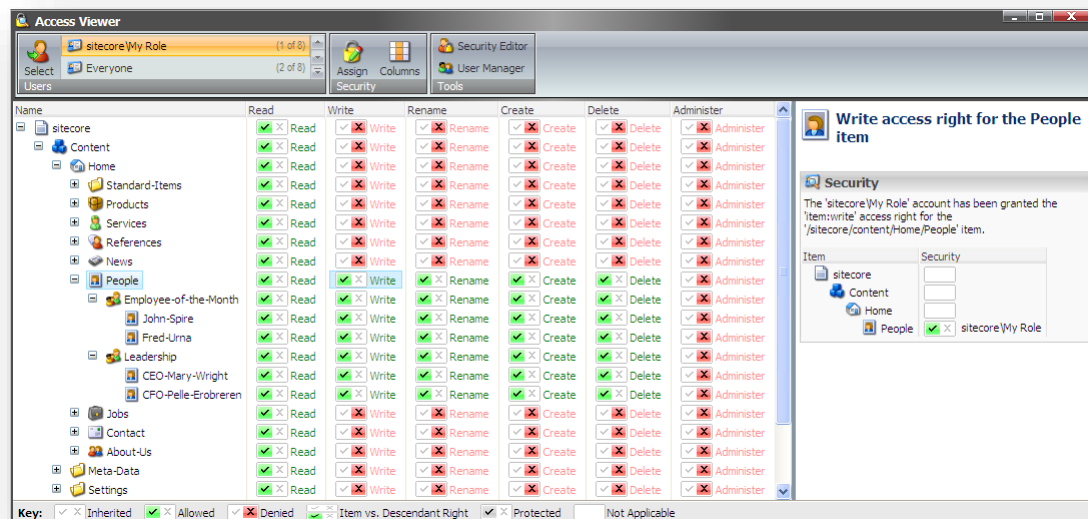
Access Viewer

Select
sitecore\My Role (1 of 8)
Everyone (2 of 8)
Users
Assign Columns
Security
Security Editor
User Manager
Tools

| Name | Read | Write | Rename | Create | Delete | Administer |
|---|---|---|---|---|---|---|
| sitecore | Read | Write | Rename | Create | Delete | Administer |
| Content | Read | Write | Rename | Create | Delete | Administer |
| Home | Read | Write | Rename | Create | Delete | Administer |
| Standard-Items | Read | Write | Rename | Create | Delete | Administer |
| Products | Read | Write | Rename | Create | Delete | Administer |
| Services | Read | Write | Rename | Create | Delete | Administer |
| References | Read | Write | Rename | Create | Delete | Administer |
| News | Read | Write | Rename | Create | Delete | Administer |
| People | Read | Write | Rename | Create | Delete | Administer |
| Employee-of-the-Month | Read | Write | Rename | Create | Delete | Administer |
| John-Spire | Read | Write | Rename | Create | Delete | Administer |
| Fred-Urna | Read | Write | Rename | Create | Delete | Administer |
| Leadership | Read | Write | Rename | Create | Delete | Administer |
| CEO-Mary-Wright | Read | Write | Rename | Create | Delete | Administer |
| CFO-Pelle-Erobreren | Read | Write | Rename | Create | Delete | Administer |
| Jobs | Read | Write | Rename | Create | Delete | Administer |
| Contact | Read | Write | Rename | Create | Delete | Administer |
| About-Us | Read | Write | Rename | Create | Delete | Administer |
| Meta-Data | Read | Write | Rename | Create | Delete | Administer |
| Settings | Read | Write | Rename | Create | Delete | Administer |

Write access right for the People item

Security
The 'sitecore\My Role' account has been granted the 'item:write' access right for the '/sitecore/content/Home/People' item.

| Item | Security |
|---|---|
| sitecore | |
| Content | |
| Home | |
| People | sitecore\My Role |

Key: Inherited Allowed Denied Item vs. Descendant Right Protected Not Applicable